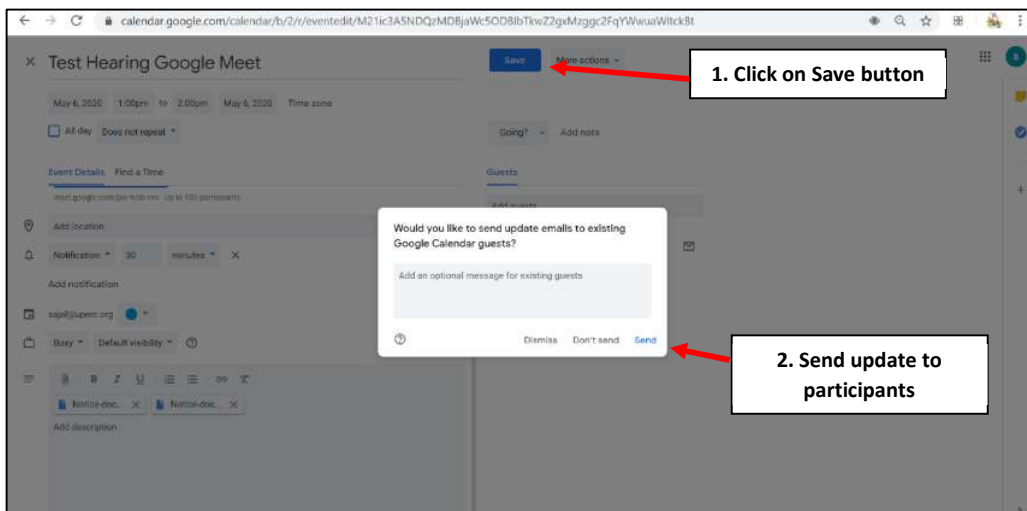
calendar.google.com/calendar/b/2/r/eventedit/M21ic3A5NDQzMDBjaWc5ODBlbTkwZ2gxMzggc2FqYWwuaWltck8t

× Test Hearing Google Meet

Save More actions

1. Click on Save button

May 6, 2020 1:00pm to 2:00pm May 6, 2020 Time zone

All day Does not repeat

Going? Add note

Event Details Find a Time

Guests

meet.google.com/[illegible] (up to 100 participants)

Add location

Add guests

Notification 30 minutes ×

Add notification

sajal@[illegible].org

Busy Default visibility

Notice-doc... × Notice-doc... ×

Add description

Would you like to send update emails to existing Google Calendar guests?

Add an optional message for existing guests

Dismiss Don't send Send

2. Send update to participants